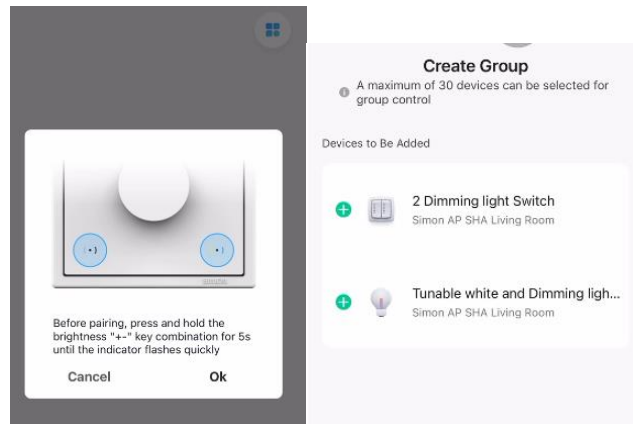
Before pairing, press and hold the brightness "+-" key combination for 5s until the indicator flashes quickly

Cancel

Ok

Create Group

A maximum of 30 devices can be selected for group control

Devices to Be Added

2 Dimming light Switch
Simon AP SHA Living Room

Tunable white and Dimming ligh...
Simon AP SHA Living Room